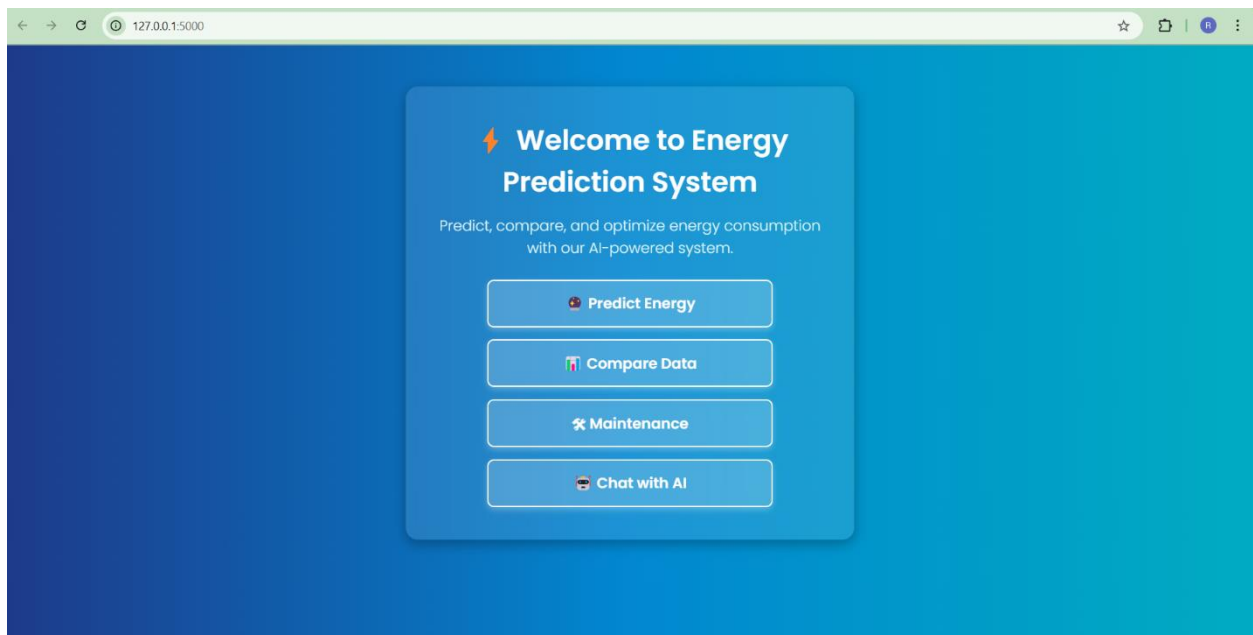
127.0.0.1:5000

R

⚡ Welcome to Energy Prediction System

Predict, compare, and optimize energy consumption with our AI-powered system.

🔮 Predict Energy

📊 Compare Data

🛠 Maintenance

🤖 Chat with AI